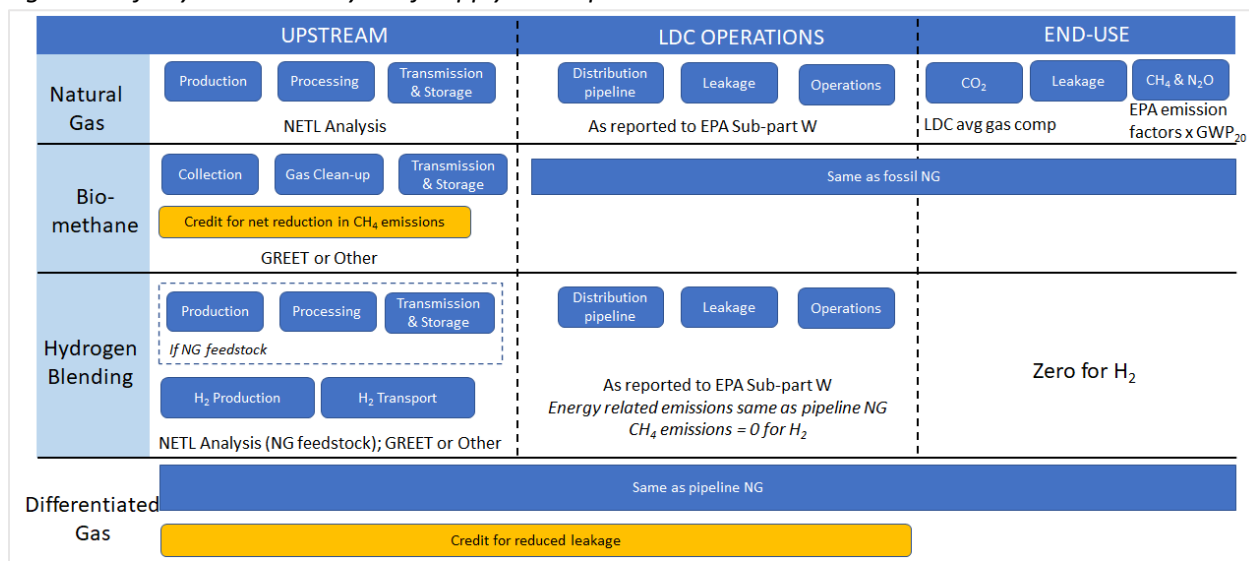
| | UPSTREAM | LDC OPERATIONS | END-USE |
|---|---|---|---|
| Natural Gas | Production, Processing, Transmission & Storage; NETL Analysis | Distribution pipeline, Leakage, Operations; As reported to EPA Sub-part W | $CO_2$, Leakage, $CH_4$ & $N_2O$; LDC avg gas comp; EPA emission factors x $GWP_{20}$ |
| Bio-methane | Collection, Gas Clean-up, Transmission & Storage; Credit for net reduction in $CH_4$ emissions; GREET or Other | Same as fossil NG | |
| Hydrogen Blending | Production, Processing, Transmission & Storage; *If NG feedstock*; $H_2$ Production, $H_2$ Transport; NETL Analysis (NG feedstock); GREET or Other | Distribution pipeline, Leakage, Operations; As reported to EPA Sub-part W; *Energy related emissions same as pipeline NG*; *$CH_4$ emissions = 0 for $H_2$* | Zero for $H_2$ |
| Differentiated Gas | Same as pipeline NG; Credit for reduced leakage | | |